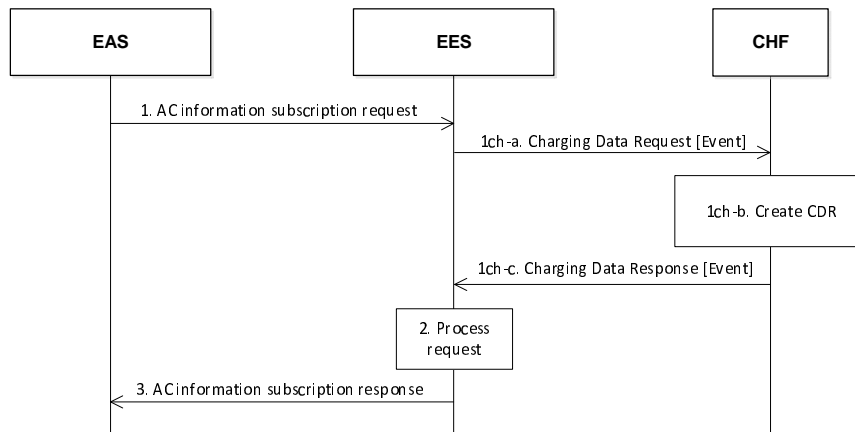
EAS

EES

CHF

1. AC information subscription request

1ch-a. Charging Data Request [Event]

1ch-b. Create CDR

1ch-c. Charging Data Response [Event]

2. Process request

3. AC information subscription response